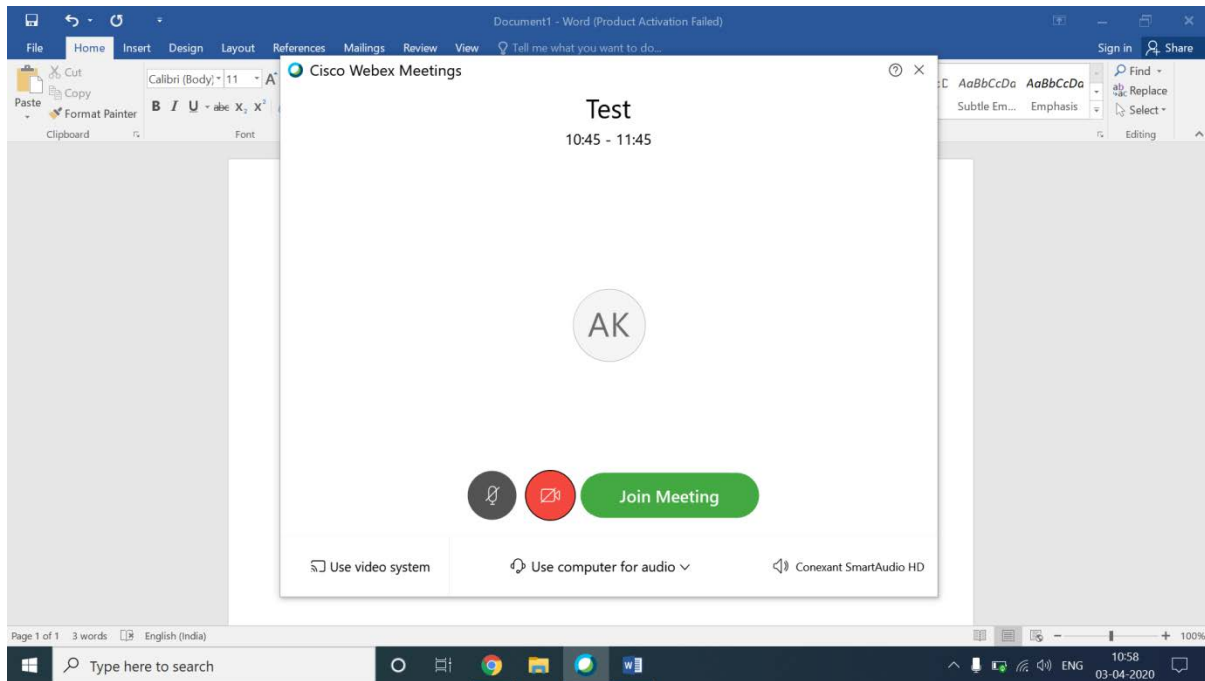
Document1 - Word (Product Activation Failed)

File Home Insert Design Layout References Mailings Review View Tell me what you want to do...

Sign in Share

Cut
Copy
Paste
Format Painter
Clipboard

Calibri (Body) 11
B I U abc $x_2$ $x^2$
Font

AaBbCcDa AaBbCcDa
Subtle Em... Emphasis

Find
Replace
Select
Editing

Cisco Webex Meetings

Test
10:45 - 11:45

AK

Join Meeting

Use video system
Use computer for audio
Conexant SmartAudio HD

Page 1 of 1 3 words English (India)

+ 100%

Type here to search

ENG 10:58 03-04-2020